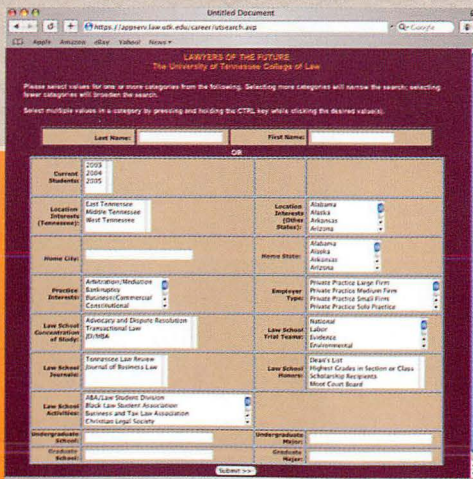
Untitled Document

https://appserv.law.utk.edu/career/utsearch.asp

Google

Apple Amazon eBay Yahoo! News

LAWYERS OF THE FUTURE
The University of Tennessee College of Law

Please select values for one or more categories from the following. Selecting more categories will narrow the search; selecting fewer categories will broaden the search.

Select multiple values in a category by pressing and holding the CTRL key while clicking the desired value(s).

| Last Name: | | First Name: | |
|---|---|---|---|

OR

| | | | |
|---|---|---|---|
| Current Students: | 2003 2004 2005 | | |
| Location Interests (Tennessee): | East Tennessee Middle Tennessee West Tennessee | Location Interests (Other States): | Alabama Alaska Arkansas Arizona |
| Home City: | | Home State: | Alabama Alaska Arkansas Arizona |
| Practice Interests: | Arbitration/Mediation Bankruptcy Business/Commercial Constitutional | Employer Type: | Private Practice Large Firm Private Practice Medium Firm Private Practice Small Firm Private Practice Solo Practice |
| Law School Concentration of Study: | Advocacy and Dispute Resolution Transactional Law JD/MBA | Law School Trial Teams: | National Labor Evidence Environmental |
| Law School Journals: | Tennessee Law Review Journal of Business Law | Law School Honors: | Dean's List Highest Grades in Section or Class Scholarship Recipients Moot Court Board |
| Law School Activities: | ABA/Law Student Division Black Law Student Association Business and Tax Law Association Christian Legal Society | | |
| Undergraduate School: | | Undergraduate Major: | |
| Graduate School: | | Graduate Major: | |

Submit >>